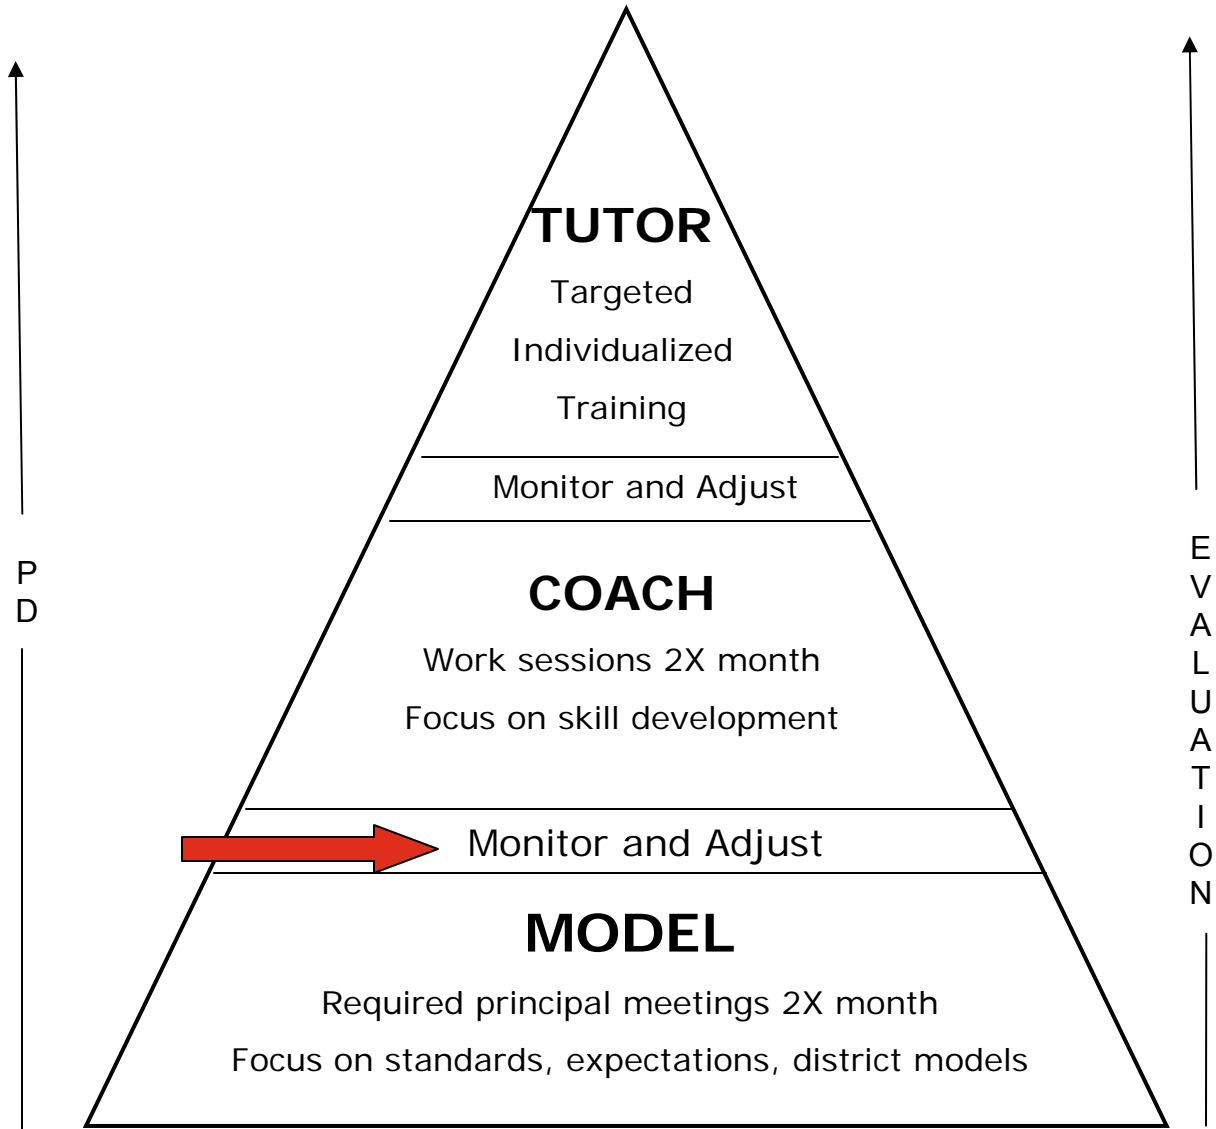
PD

TUTOR
Targeted
Individualized
Training

Monitor and Adjust

COACH
Work sessions 2X month
Focus on skill development

Monitor and Adjust

MODEL
Required principal meetings 2X month
Focus on standards, expectations, district models

EVALUATION